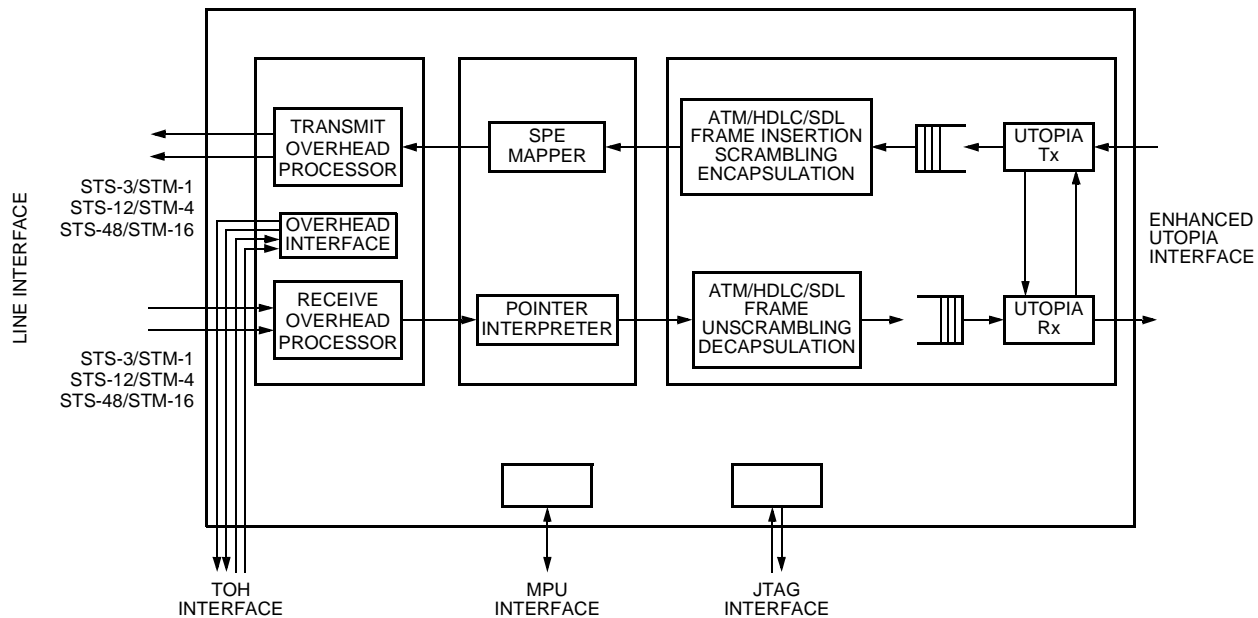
LINE INTERFACE

STS-3/STM-1
STS-12/STM-4
STS-48/STM-16

STS-3/STM-1
STS-12/STM-4
STS-48/STM-16

TRANSMIT OVERHEAD PROCESSOR

OVERHEAD INTERFACE

RECEIVE OVERHEAD PROCESSOR

SPE MAPPER

POINTER INTERPRETER

ATM/HDLC/SDL FRAME INSERTION SCRAMBLING ENCAPSULATION

ATM/HDLC/SDL FRAME UNSCRAMBLING DECAPSULATION

UTOPIA Tx

UTOPIA Rx

ENHANCED UTOPIA INTERFACE

TOH INTERFACE

MPU INTERFACE

JTAG INTERFACE